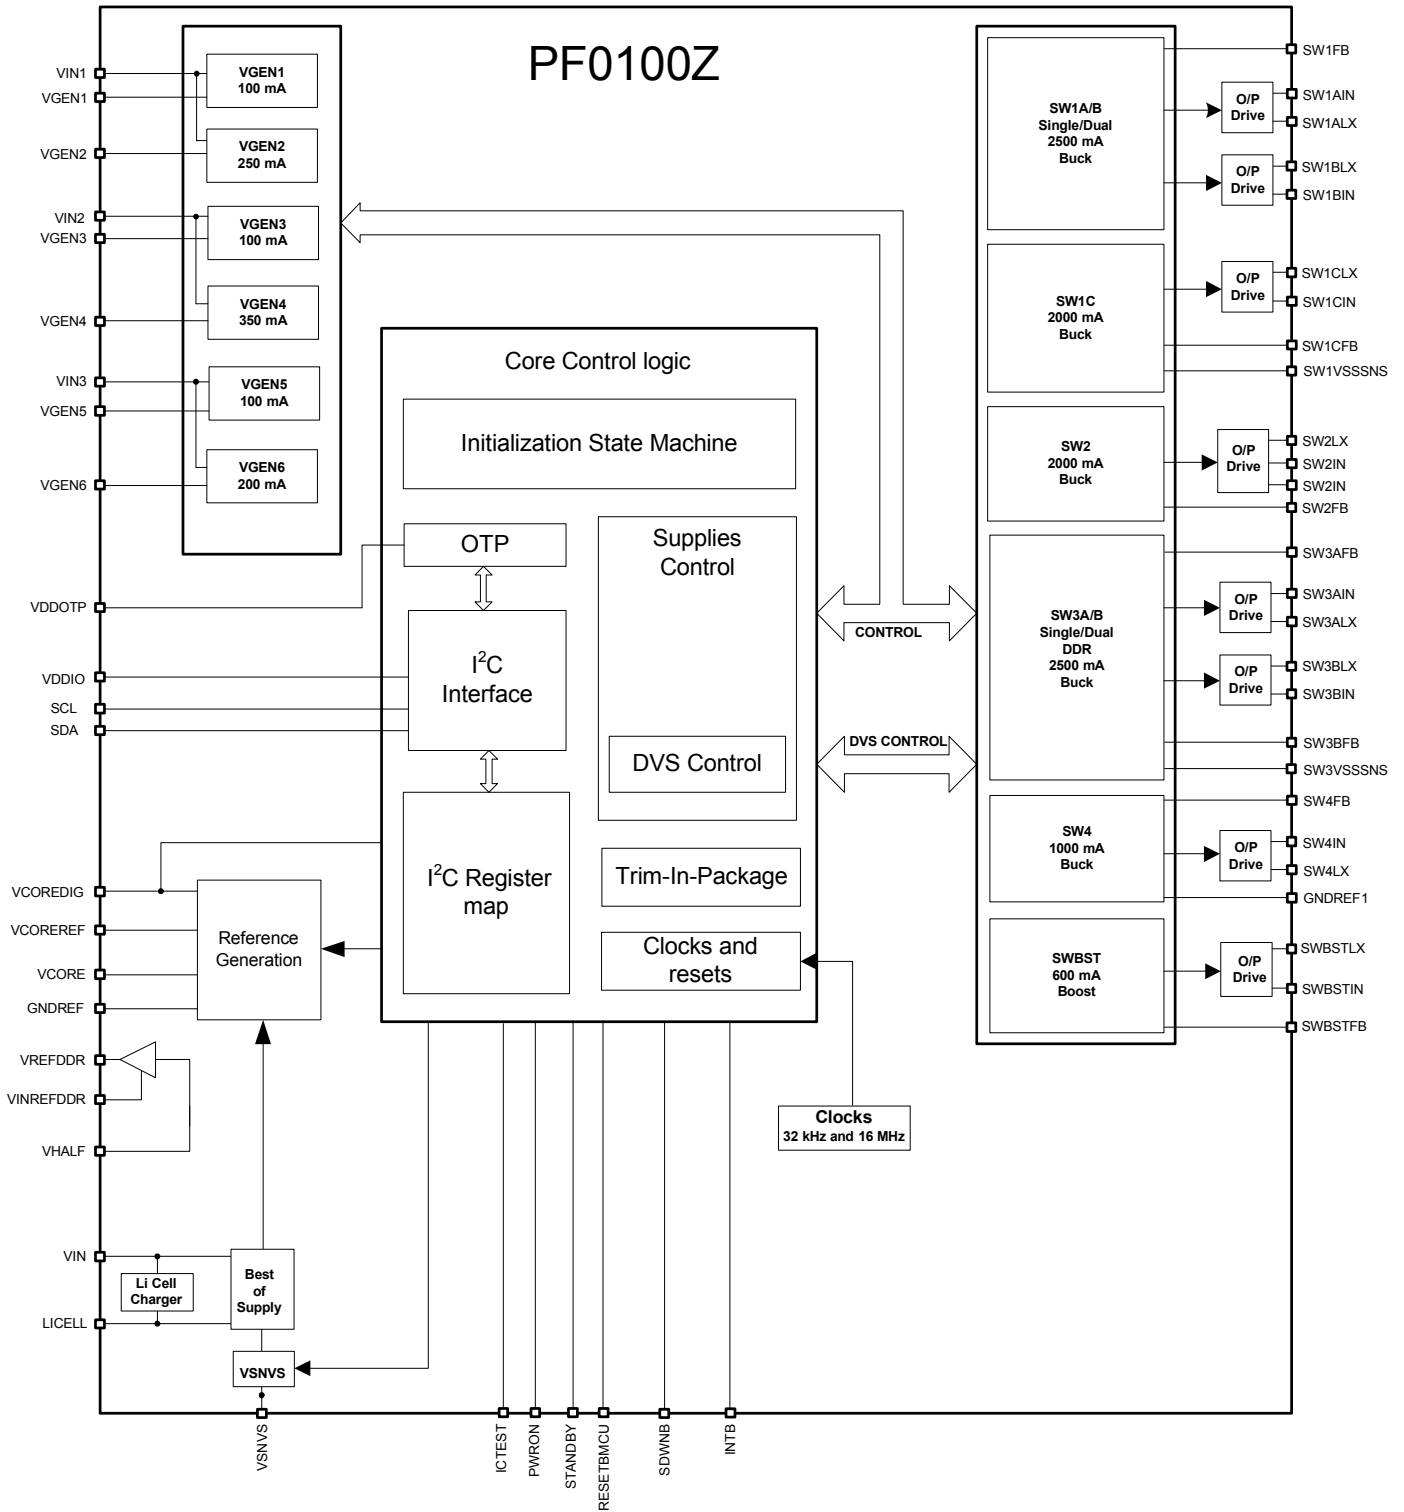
PF0100Z

VIN1
VGEN1
VGEN2
VIN2
VGEN3
VGEN4
VIN3
VGEN5
VGEN6

VGEN1 100 mA
VGEN2 250 mA
VGEN3 100 mA
VGEN4 350 mA
VGEN5 100 mA
VGEN6 200 mA

Core Control logic

Initialization State Machine

OTP

Supplies Control

$I^2C$ Interface

DVS Control

$I^2C$ Register map

Trim-In-Package

Clocks and resets

CONTROL

DVS CONTROL

VDDOTP
VDDIO
SCL
SDA

VCOREDIG
VCOREREF
VCORE
GNDREF

Reference Generation

VREFDDR
VINREFDDR
VHALF

VIN
LICELL

Li Cell Charger

Best of Supply

VSNVS

Clocks 32 kHz and 16 MHz

SW1A/B Single/Dual 2500 mA Buck

SW1C 2000 mA Buck

SW2 2000 mA Buck

SW3A/B Single/Dual DDR 2500 mA Buck

SW4 1000 mA Buck

SWBST 600 mA Boost

O/P Drive
O/P Drive
O/P Drive
O/P Drive
O/P Drive
O/P Drive
O/P Drive
O/P Drive

SW1FB
SW1AIN
SW1ALX
SW1BLX
SW1BIN
SW1CLX
SW1CIN
SW1CFB
SW1VSSSNS
SW2LX
SW2IN
SW2IN
SW2FB
SW3AFB
SW3AIN
SW3ALX
SW3BLX
SW3BIN
SW3BFB
SW3VSSSNS
SW4FB
SW4IN
SW4LX
GNDREF1
SWBSTLX
SWBSTIN
SWBSTFB

VSNVS
ICTEST
PWRON
STANDBY
RESETBMCU
SDWNB
INTB